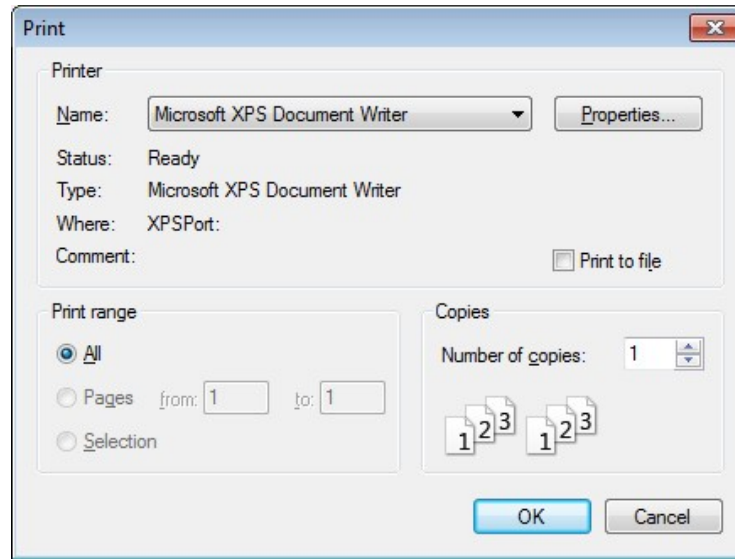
Print

Printer

Name: Microsoft XPS Document Writer

Properties...

Status: Ready

Type: Microsoft XPS Document Writer

Where: XPSPort:

Comment:

Print to file

Print range

All

Pages from: 1 to: 1

Selection

Copies

Number of copies: 1

1 2 3 1 2 3

OK

Cancel